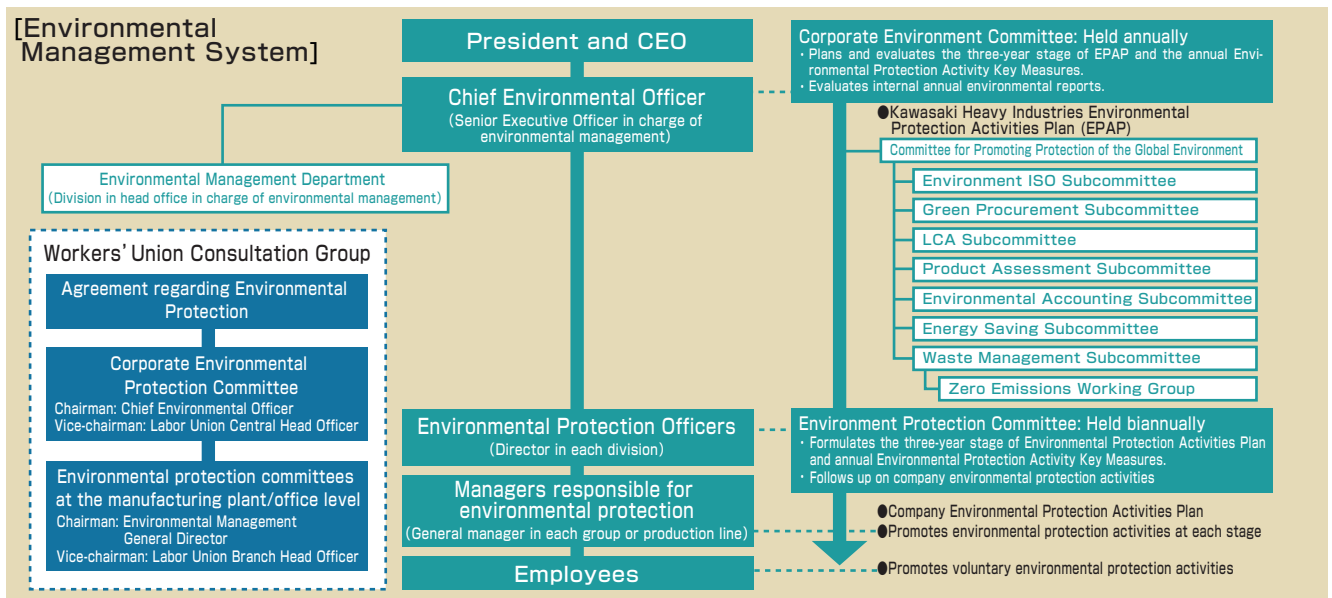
[Environmental Management System]

President and CEO

Chief Environmental Officer
(Senior Executive Officer in charge of environmental management)

Environmental Management Department
(Division in head office in charge of environmental management)

Workers' Union Consultation Group

Agreement regarding Environmental Protection

Corporate Environmental Protection Committee
Chairman: Chief Environmental Officer
Vice-chairman: Labor Union Central Head Officer

Environmental protection committees at the manufacturing plant/office level
Chairman: Environmental Management General Director
Vice-chairman: Labor Union Branch Head Officer

Corporate Environment Committee: Held annually
・Plans and evaluates the three-year stage of EPAP and the annual Environmental Protection Activity Key Measures.
・Evaluates internal annual environmental reports.

●Kawasaki Heavy Industries Environmental Protection Activities Plan (EPAP)

Committee for Promoting Protection of the Global Environment

Environment ISO Subcommittee

Green Procurement Subcommittee

LCA Subcommittee

Product Assessment Subcommittee

Environmental Accounting Subcommittee

Energy Saving Subcommittee

Waste Management Subcommittee

Zero Emissions Working Group

Environmental Protection Officers
(Director in each division)

Environment Protection Committee: Held biannually
・Formulates the three-year stage of Environmental Protection Activities Plan and annual Environmental Protection Activity Key Measures.
・Follows up on company environmental protection activities

Managers responsible for environmental protection
(General manager in each group or production line)

●Company Environmental Protection Activities Plan
●Promotes environmental protection activities at each stage

Employees

●Promotes voluntary environmental protection activities